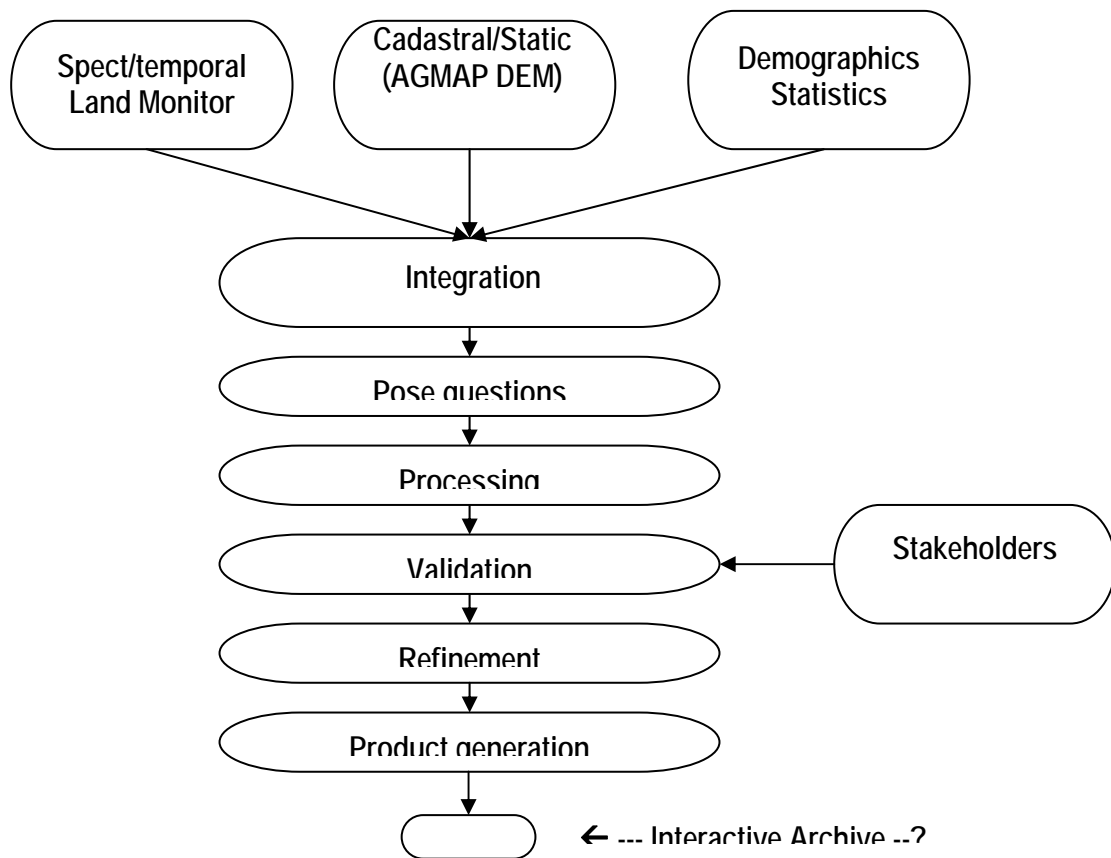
Spect/temporal Land Monitor

Cadastral/Static (AGMAP DEM)

Demographics Statistics

Integration

Pose questions

Processing

Validation

Stakeholders

Refinement

Product generation

← --- Interactive Archive --?